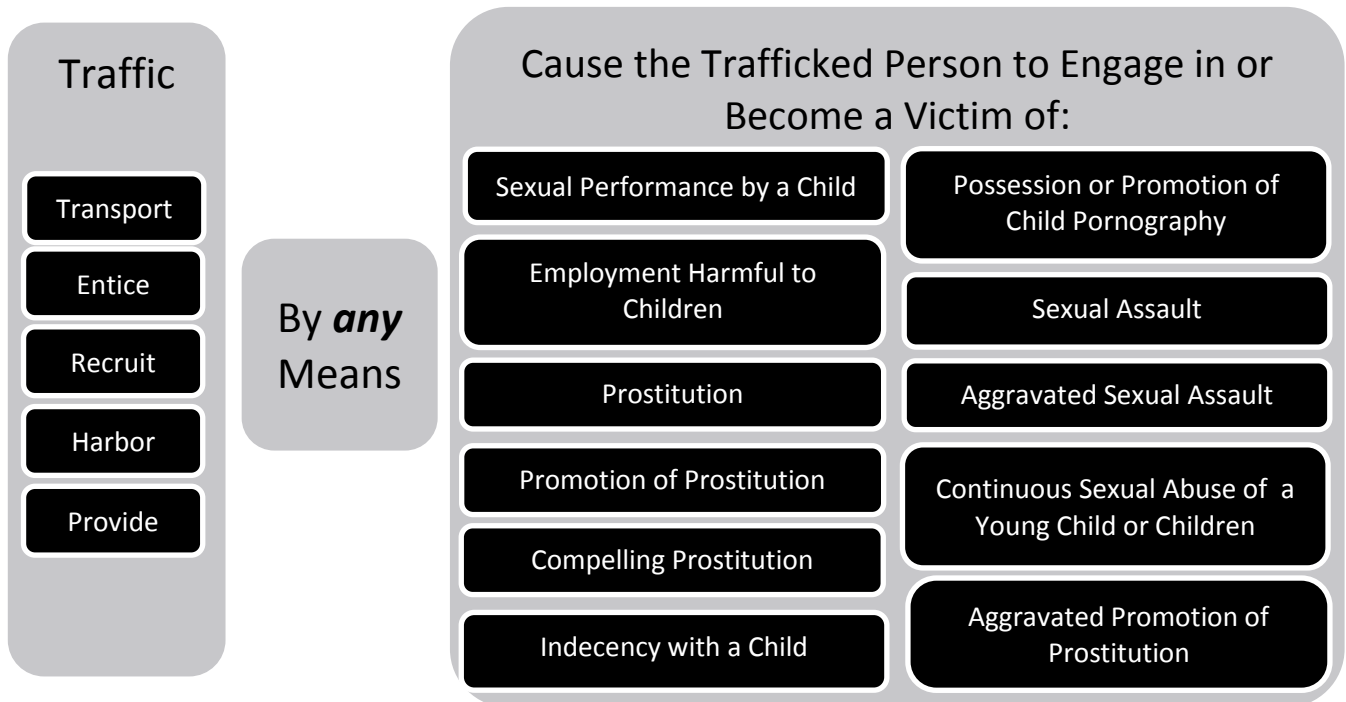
Traffic

Transport

Entice

Recruit

Harbor

Provide

By *any* Means

Cause the Trafficked Person to Engage in or Become a Victim of:

Sexual Performance by a Child

Employment Harmful to Children

Prostitution

Promotion of Prostitution

Compelling Prostitution

Indecency with a Child

Possession or Promotion of Child Pornography

Sexual Assault

Aggravated Sexual Assault

Continuous Sexual Abuse of a Young Child or Children

Aggravated Promotion of Prostitution